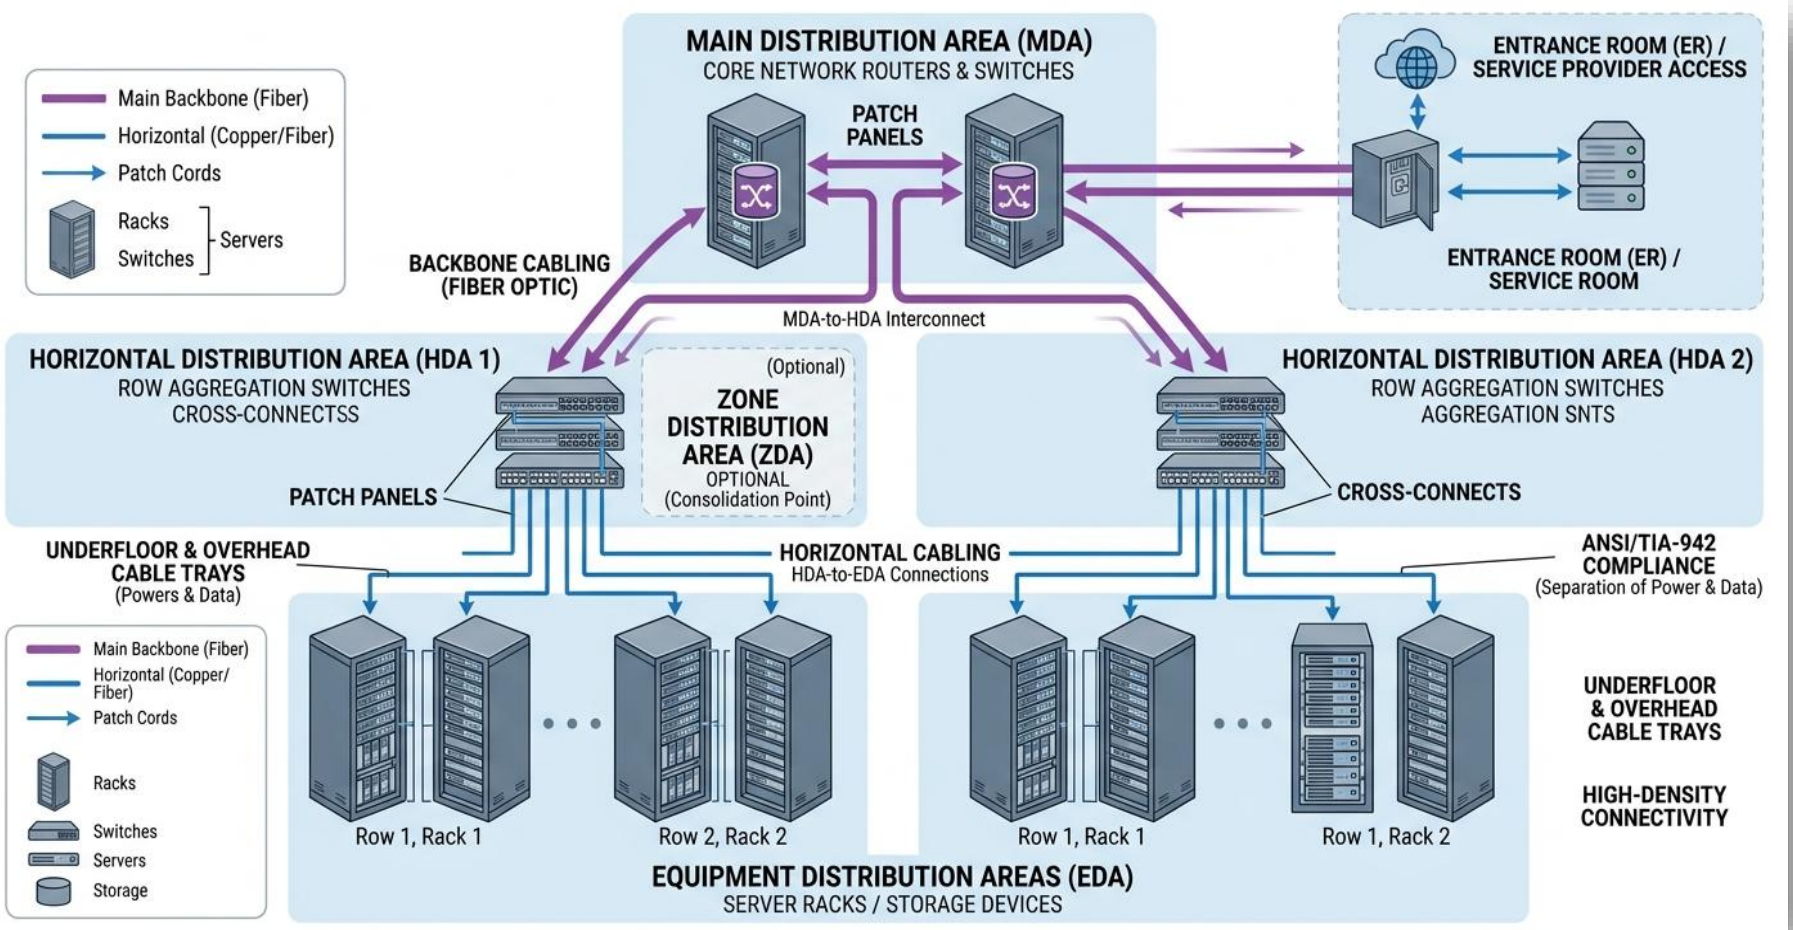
Main Backbone (Fiber)
Horizontal (Copper/Fiber)
Patch Cords
Racks
Switches
Servers

MAIN DISTRIBUTION AREA (MDA)
CORE NETWORK ROUTERS & SWITCHES

PATCH PANELS

ENTRANCE ROOM (ER) / SERVICE PROVIDER ACCESS

ENTRANCE ROOM (ER) / SERVICE ROOM

BACKBONE CABLING (FIBER OPTIC)

MDA-to-HDA Interconnect

HORIZONTAL DISTRIBUTION AREA (HDA 1)
ROW AGGREGATION SWITCHES
CROSS-CONNECTSS

(Optional)
ZONE DISTRIBUTION AREA (ZDA)
OPTIONAL
(Consolidation Point)

PATCH PANELS

HORIZONTAL DISTRIBUTION AREA (HDA 2)
ROW AGGREGATION SWITCHES
AGGREGATION SNTS

CROSS-CONNECTS

UNDERFLOOR & OVERHEAD CABLE TRAYS
(Powers & Data)

HORIZONTAL CABLING
HDA-to-EDA Connections

ANSI/TIA-942 COMPLIANCE
(Separation of Power & Data)

Main Backbone (Fiber)
Horizontal (Copper/ Fiber)
Patch Cords
Racks
Switches
Servers
Storage

Row 1, Rack 1
Row 2, Rack 2
Row 1, Rack 1
Row 1, Rack 2

UNDERFLOOR & OVERHEAD CABLE TRAYS

HIGH-DENSITY CONNECTIVITY

EQUIPMENT DISTRIBUTION AREAS (EDA)
SERVER RACKS / STORAGE DEVICES